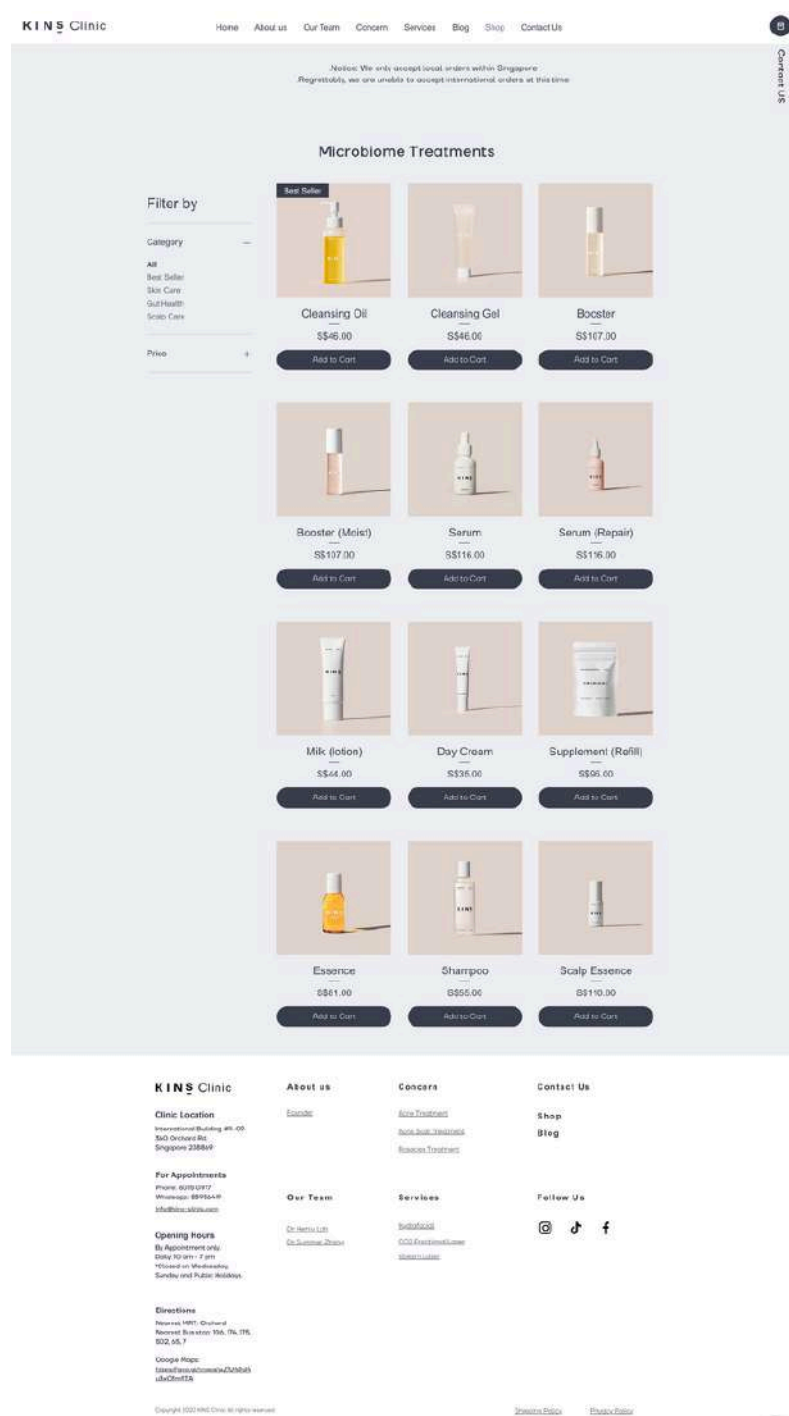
KINS Clinic

Home About us Our Team Concern Services Blog Shop Contact Us

Contact US

Notice: We only accept local orders within Singapore
Regrettably, we are unable to accept international orders at this time

Microbiome Treatments

Filter by

Category —

All
Best Seller
Skin Care
Gut Health
Scalp Care

Price +

Best Seller

Cleansing Oil
S$46.00
Add to Cart

Cleansing Gel
S$46.00
Add to Cart

Booster
S$107.00
Add to Cart

Booster (Moist)
S$107.00
Add to Cart

Serum
S$116.00
Add to Cart

Serum (Repair)
S$116.00
Add to Cart

Milk (lotion)
S$44.00
Add to Cart

Day Cream
S$35.00
Add to Cart

Supplement (Refill)
S$95.00
Add to Cart

Essence
S$61.00
Add to Cart

Shampoo
S$55.00
Add to Cart

Scalp Essence
S$110.00
Add to Cart

KINS Clinic

Clinic Location
International Building #11-05
360 Orchard Rd
Singapore 238869

For Appointments
Phone: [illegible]
Whatsapp: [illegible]
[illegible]

Opening Hours
By Appointment only
Daily 10 am - 7 pm
*Closed on Wednesday, Sunday and Public Holidays

Directions
Nearest MRT: Orchard
Nearest Busstop: 106, 174, 175, 502, 65, 7

Google Maps:
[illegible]

About us
Founder

Concern
Acne Treatment
Acne Scar Treatment
Rosacea Treatment

Contact Us
Shop
Blog

Our Team
Dr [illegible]
Dr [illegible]

Services
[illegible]
CO2 Fractional Laser
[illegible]

Follow Us

Copyright 2022 KINS Clinic All rights reserved

Shipping Policy Privacy Policy